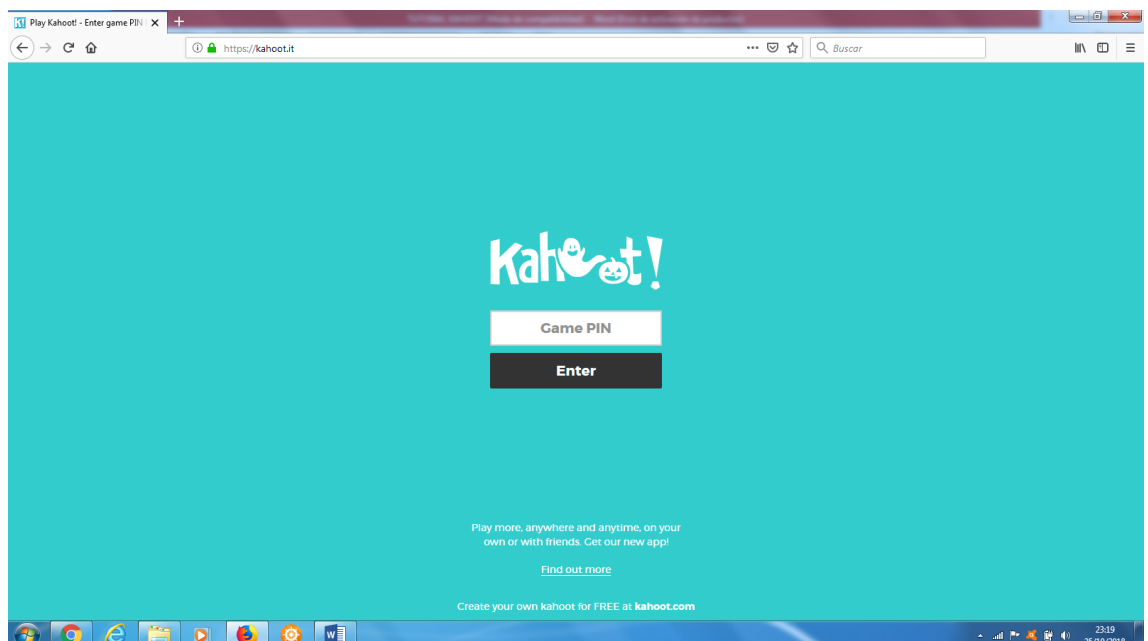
Play Kahoot! - Enter game PIN

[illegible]

https://kahoot.it

Buscar

Kahoot!

Game PIN

Enter

Play more, anywhere and anytime, on your own or with friends. Get our new app!

Find out more

Create your own kahoot for FREE at kahoot.com

23:19
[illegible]